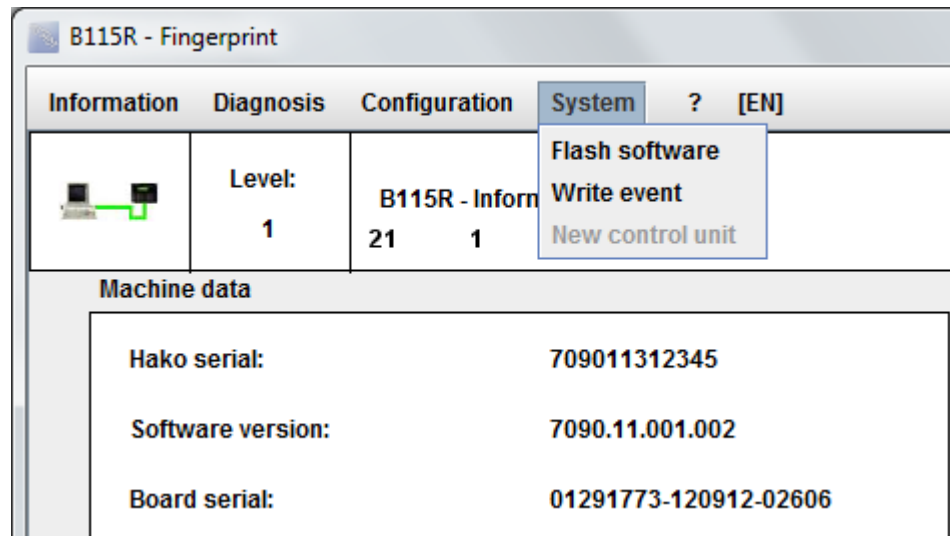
B115R - Fingerprint

Information Diagnosis Configuration System ? [EN]

Flash software
Write event
New control unit

Level:
1

B115R - Inforn
21 1

Machine data

Hako serial: 709011312345

Software version: 7090.11.001.002

Board serial: 01291773-120912-02606